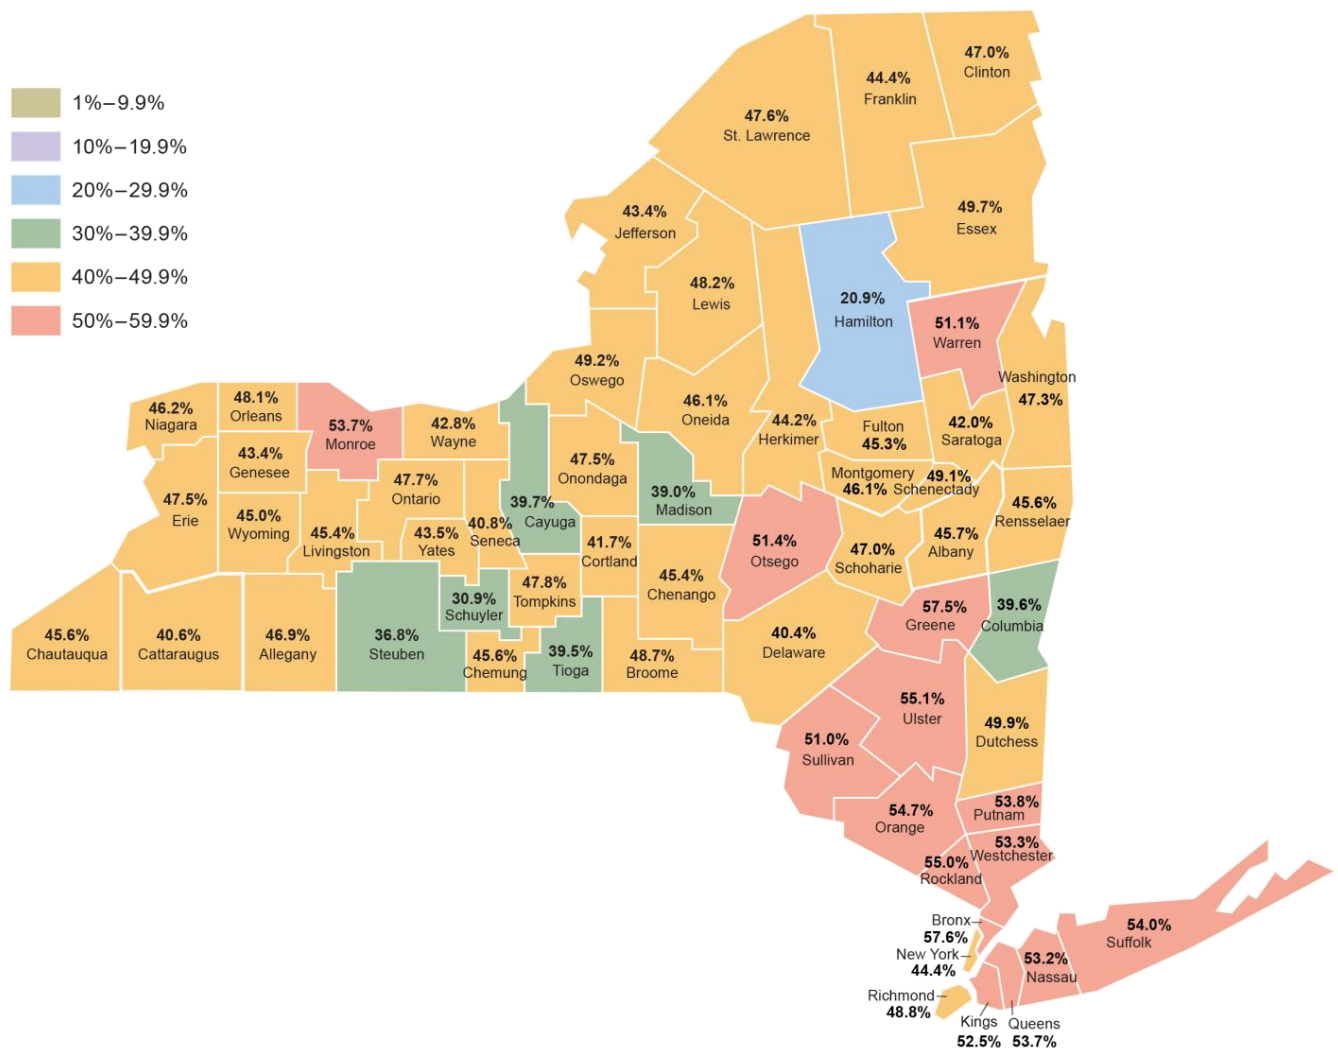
1%–9.9%
10%–19.9%
20%–29.9%
30%–39.9%
40%–49.9%
50%–59.9%

47.0%
Clinton
44.4%
Franklin
47.6%
St. Lawrence
43.4%
Jefferson
49.7%
Essex
48.2%
Lewis
20.9%
Hamilton
51.1%
Warren
49.2%
Oswego
Washington
47.3%
46.2%
Niagara
48.1%
Orleans
53.7%
Monroe
42.8%
Wayne
46.1%
Oneida
44.2%
Herkimer
Fulton
45.3%
42.0%
Saratoga
43.4%
Genesee
47.5%
Onondaga
39.0%
Madison
Montgomery
46.1%
49.1%
Schenectady
47.5%
Erie
47.7%
Ontario
39.7%
Cayuga
45.6%
Rensselaer
45.0%
Wyoming
45.4%
Livingston
43.5%
Yates
40.8%
Seneca
41.7%
Cortland
51.4%
Otsego
47.0%
Schoharie
45.7%
Albany
45.4%
Chenango
47.8%
Tompkins
30.9%
Schuyler
57.5%
Greene
39.6%
Columbia
45.6%
Chautauqua
40.6%
Cattaraugus
46.9%
Allegany
36.8%
Steuben
45.6%
Chemung
39.5%
Tioga
48.7%
Broome
40.4%
Delaware
55.1%
Ulster
49.9%
Dutchess
51.0%
Sullivan
54.7%
Orange
53.8%
Putnam
53.3%
Westchester
55.0%
Rockland
Bronx
57.6%
New York
44.4%
54.0%
Suffolk
53.2%
Nassau
Richmond
48.8%
Kings
52.5%
Queens
53.7%